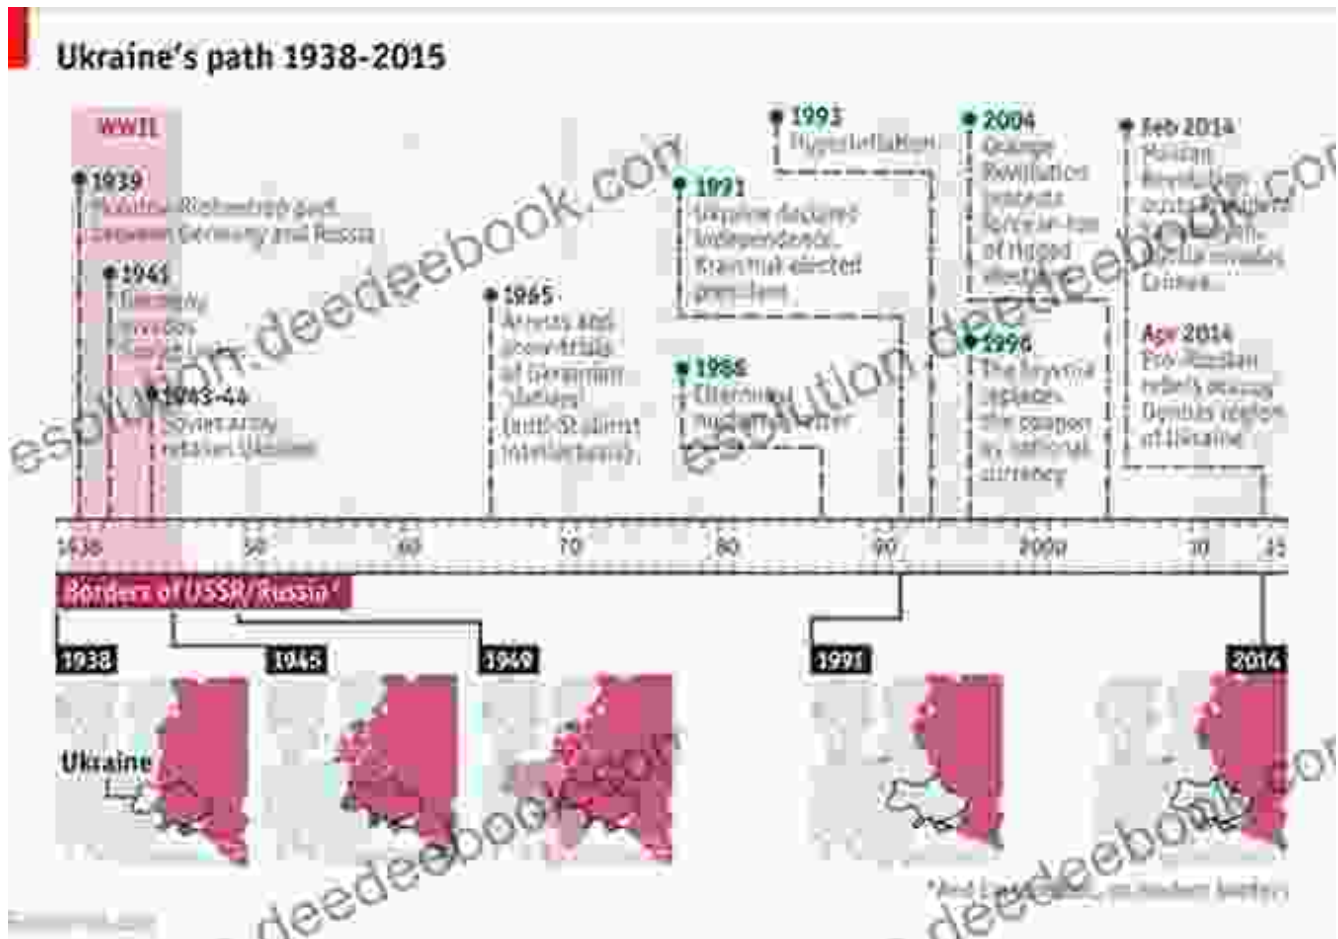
Ukraine's path 1938-2015

WWII

1939
Molotov-Ribbentrop pact between Germany and Russia

1941
Germany invades Soviet Union

1943-44
Soviet army retakes Ukraine

1965
Arrests and show-trials of Ukrainian "sixties" (anti-Stalinist intellectuals)

1991
Ukraine declares independence. Kravchuk elected president

1986
Chernobyl nuclear disaster

1993
Hyperinflation

2004
Orange Revolution protests force re-run of rigged election

1996
The hryvnia replaces the coupon as national currency

Feb 2014
Maidan Revolution ousts President Yanukovych. Russia invades Crimea

Apr 2014
Pro-Russian rebels occupy Donbas region of Ukraine

1938 50 60 70 80 90 2000 10 15

Borders of USSR/Russia*

1938
1945
1949
1991
2014

Ukraine

*And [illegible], in modern borders

esolution.deedeebook.com